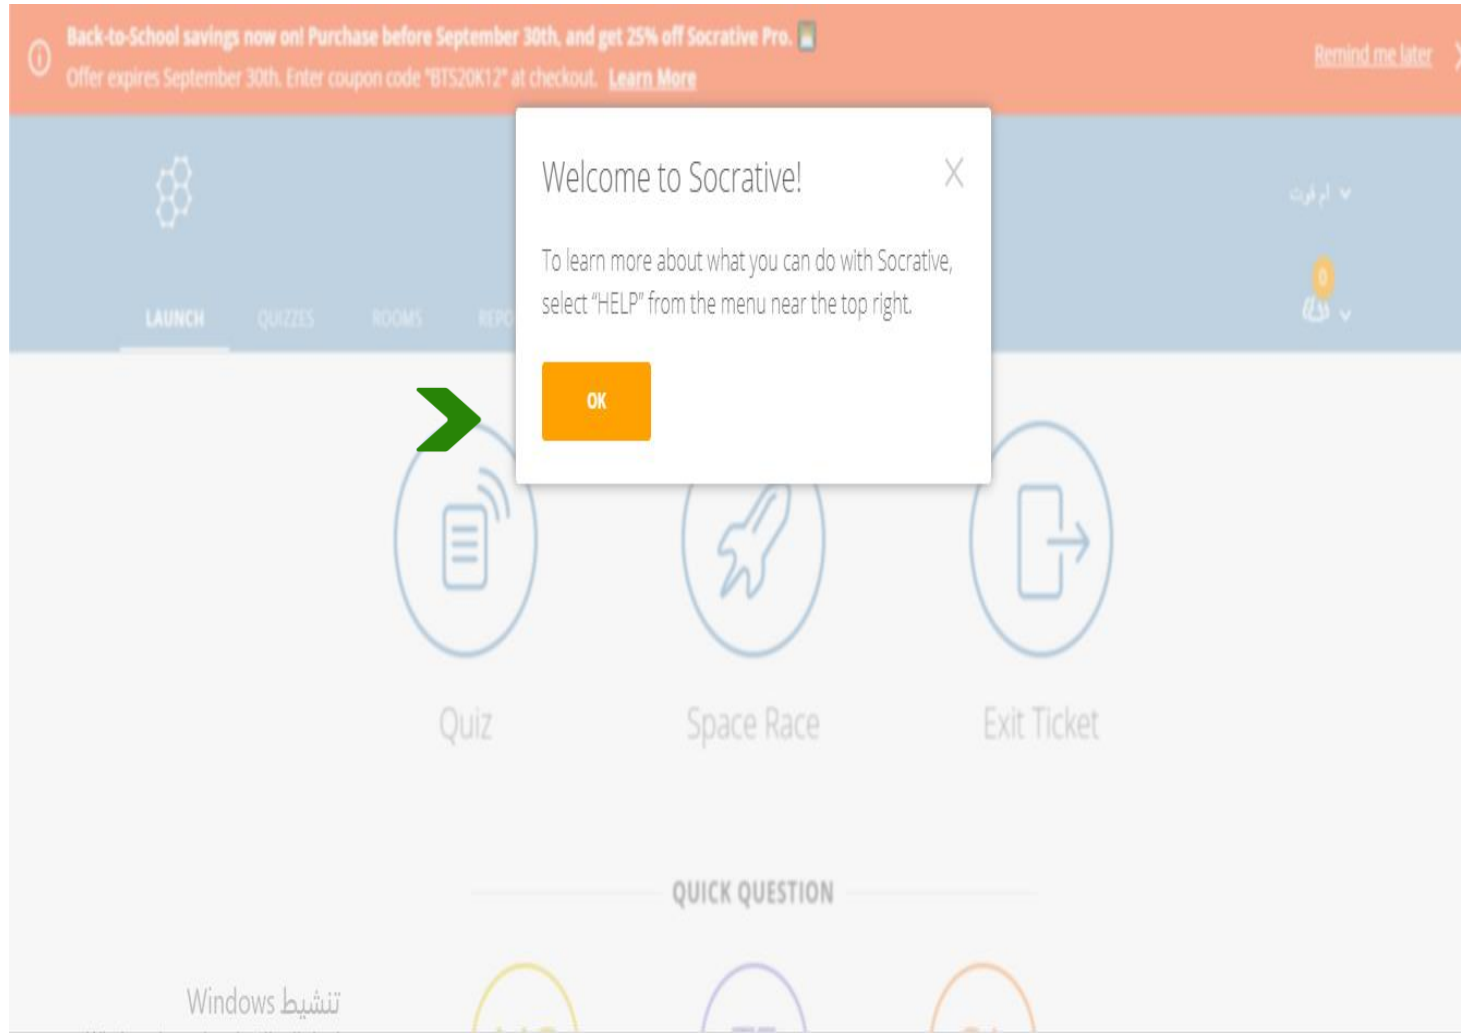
Back-to-School savings now on! Purchase before September 30th, and get 25% off Socrative Pro.
Offer expires September 30th. Enter coupon code "BTS20K12" at checkout. Learn More

Remind me later

ارقوت

0

LAUNCH QUIZZES ROOMS REPO

Welcome to Socrative!

To learn more about what you can do with Socrative, select "HELP" from the menu near the top right.

OK

Quiz

Space Race

Exit Ticket

QUICK QUESTION

Windows تنشيط